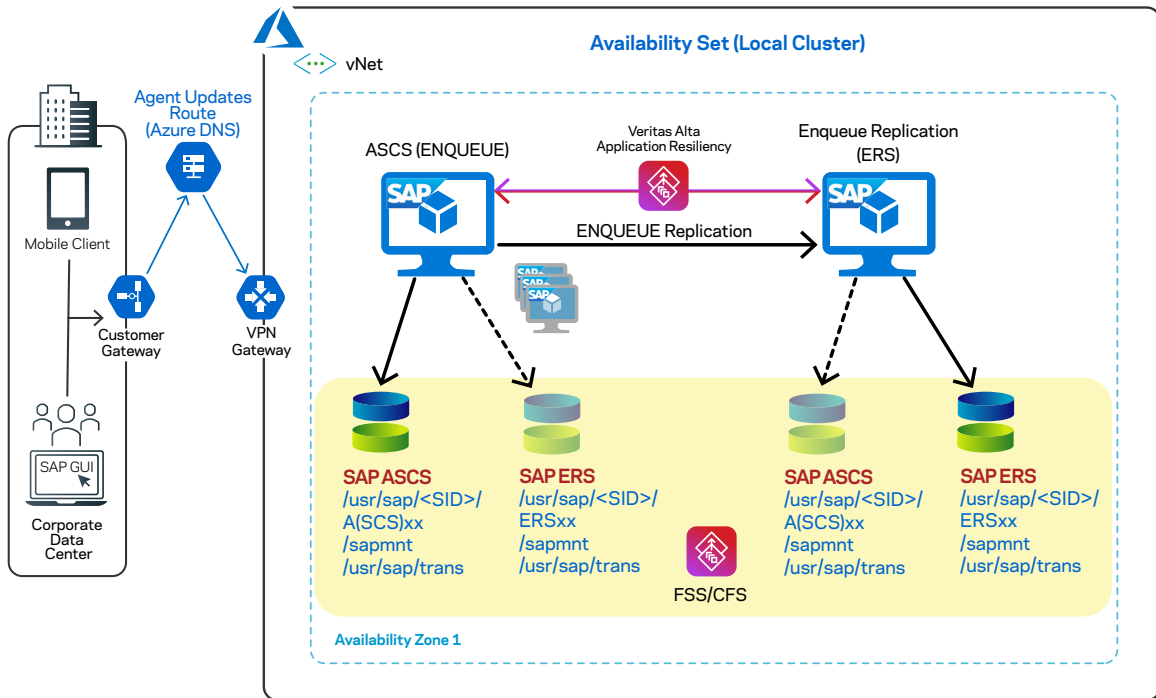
Availability Set (Local Cluster)

vNet

Agent Updates Route (Azure DNS)

Mobile Client

Customer Gateway

VPN Gateway

SAP GUI

Corporate Data Center

ASCS (ENQUEUE)

Veritas Alta Application Resiliency

Enqueue Replication (ERS)

SAP

SAP

ENQUEUE Replication

SAP

SAP

SAP

SAP ASCS
/usr/sap/<SID>/
A(SCS)xx
/sapmnt
/usr/sap/trans

SAP ERS
/usr/sap/<SID>/
ERSxx
/sapmnt
/usr/sap/trans

SAP ASCS
/usr/sap/<SID>/
A(SCS)xx
/sapmnt
/usr/sap/trans

SAP ERS
/usr/sap/<SID>/
ERSxx
/sapmnt
/usr/sap/trans

FSS/CFS

Availability Zone 1